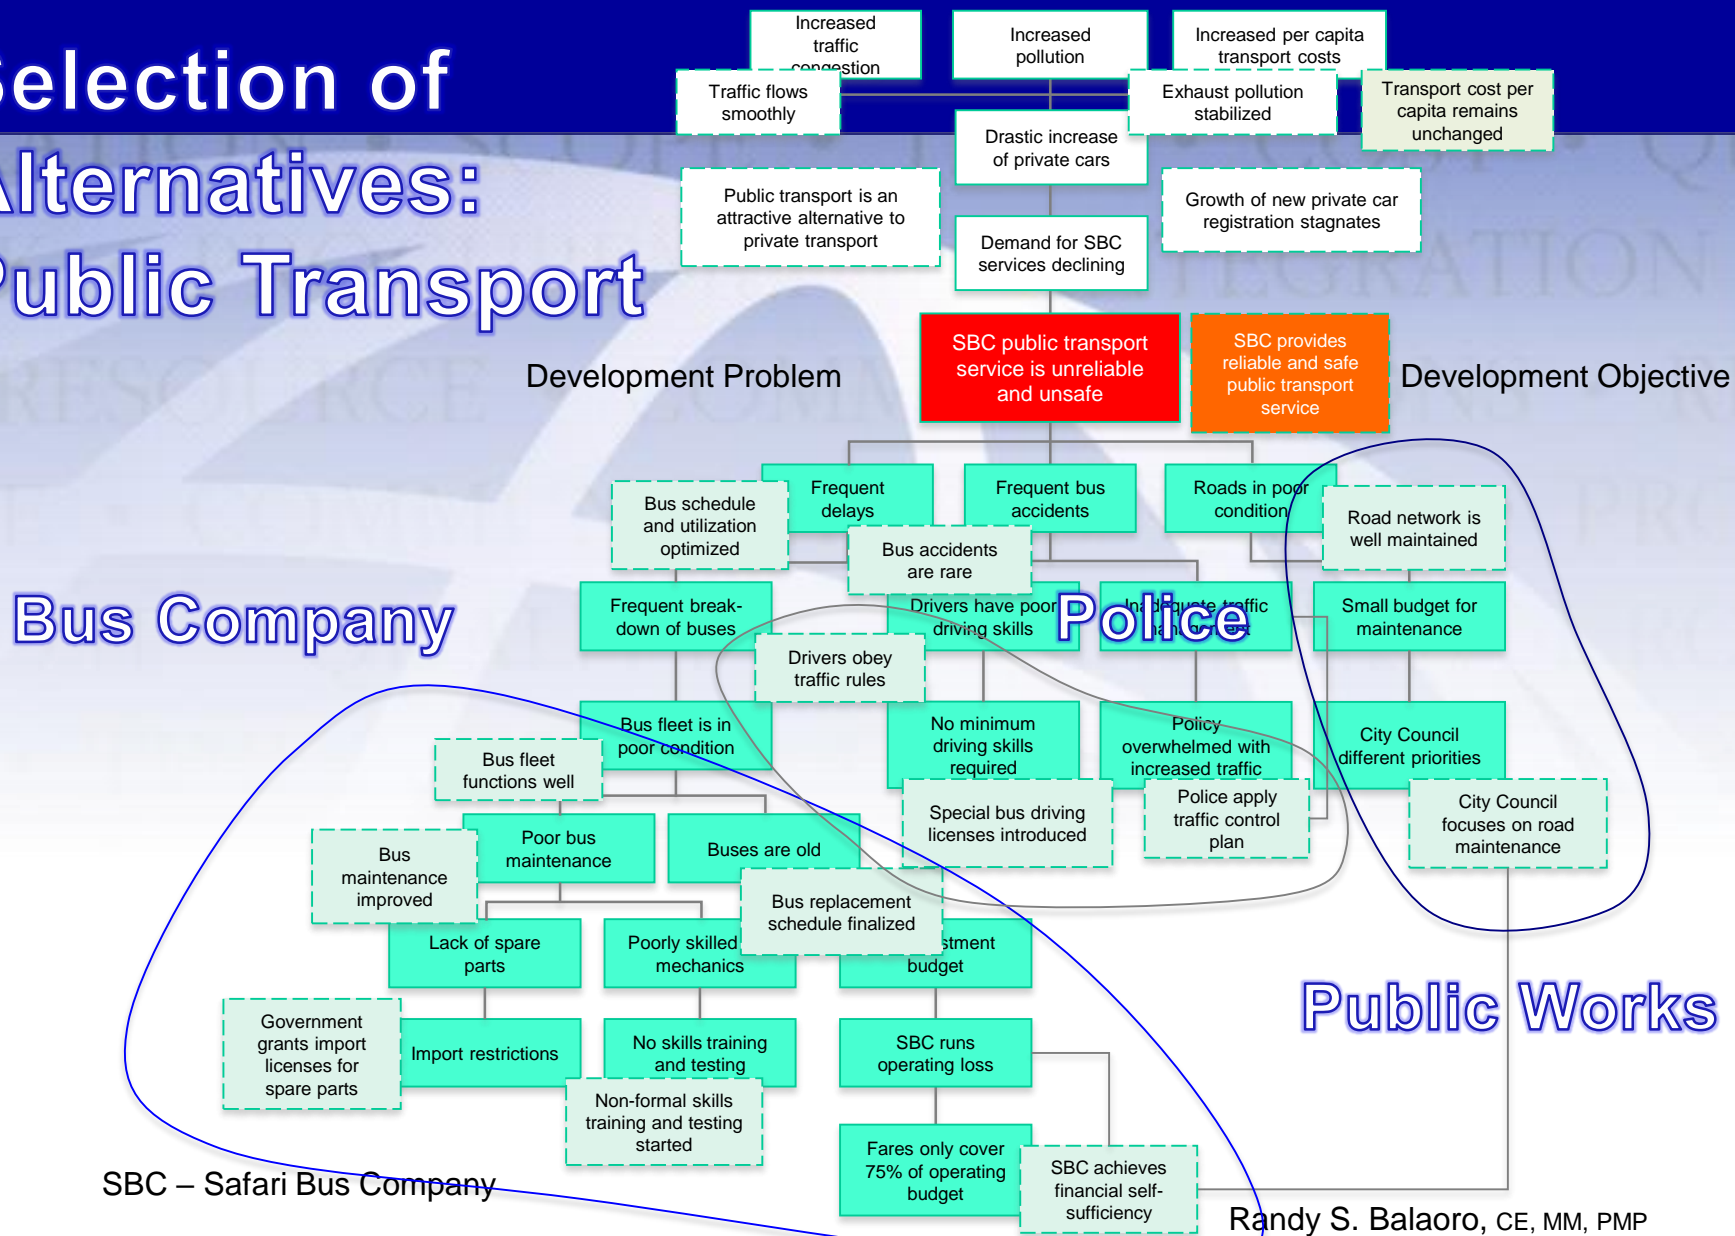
election of
lternatives:
ublic Transport

Increased traffic congestion

Increased pollution

Increased per capita transport costs

Traffic flows smoothly

Exhaust pollution stabilized

Transport cost per capita remains unchanged

Drastic increase of private cars

Public transport is an attractive alternative to private transport

Growth of new private car registration stagnates

Demand for SBC services declining

Development Problem

SBC public transport service is unreliable and unsafe

SBC provides reliable and safe public transport service

Development Objective

Frequent delays

Frequent bus accidents

Roads in poor condition

Bus schedule and utilization optimized

Road network is well maintained

Bus accidents are rare

Bus Company

Frequent break-down of buses

Drivers have poor driving skills

Police

Inadequate traffic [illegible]

Small budget for maintenance

Drivers obey traffic rules

Bus fleet is in poor condition

No minimum driving skills required

Policy overwhelmed with increased traffic

City Council different priorities

Bus fleet functions well

Special bus driving licenses introduced

Police apply traffic control plan

City Council focuses on road maintenance

Bus maintenance improved

Poor bus maintenance

Buses are old

Bus replacement schedule finalized

Lack of spare parts

Poorly skilled mechanics

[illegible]stment budget

Public Works

Government grants import licenses for spare parts

Import restrictions

No skills training and testing

SBC runs operating loss

Non-formal skills training and testing started

Fares only cover 75% of operating budget

SBC achieves financial self-sufficiency

SBC – Safari Bus Company

Randy S. Balaoro, CE, MM, PMP